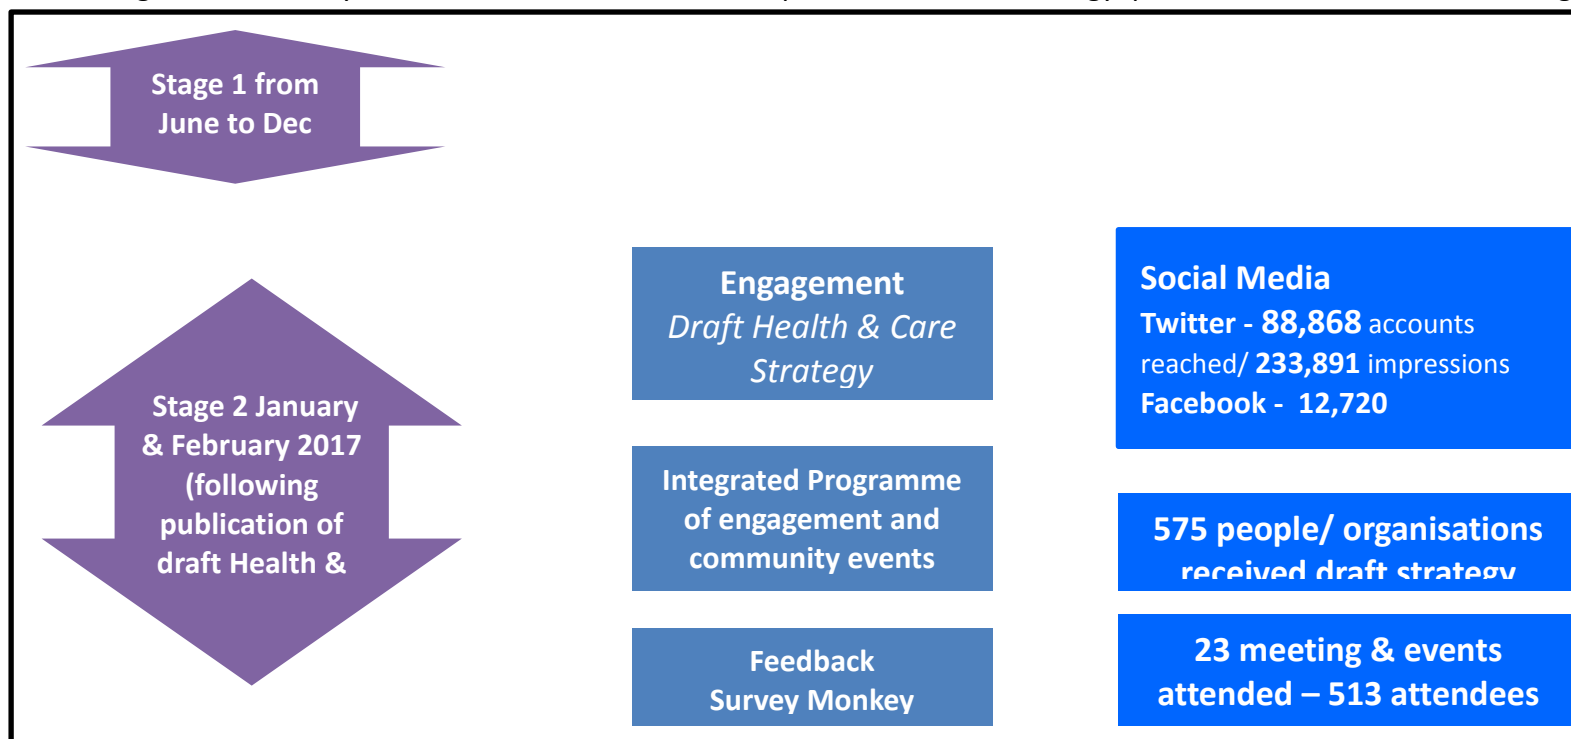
Stage 1 from June to Dec

Stage 2 January & February 2017 (following publication of draft Health &

Engagement
*Draft Health & Care Strategy*

Integrated Programme of engagement and community events

Feedback
Survey Monkey

Social Media
Twitter - 88,868 accounts reached/ 233,891 impressions
Facebook - 12,720

575 people/ organisations received draft strategy

23 meeting & events attended – 513 attendees